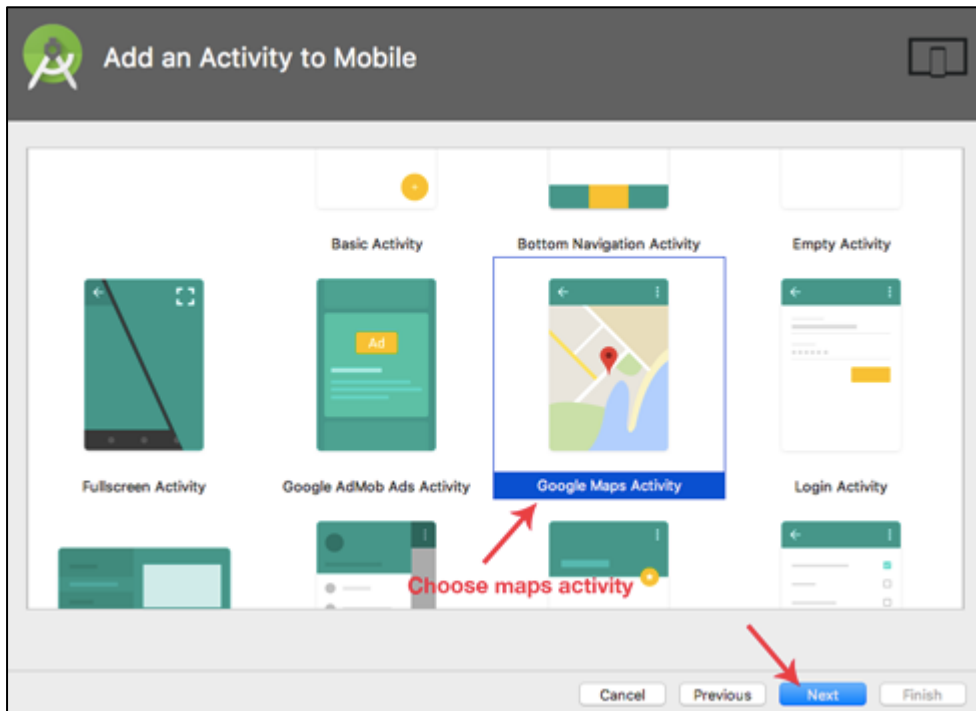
Add an Activity to Mobile

Basic Activity

Bottom Navigation Activity

Empty Activity

Ad

Fullscreen Activity

Google AdMob Ads Activity

Google Maps Activity

Login Activity

Choose maps activity

Cancel

Previous

Next

Finish